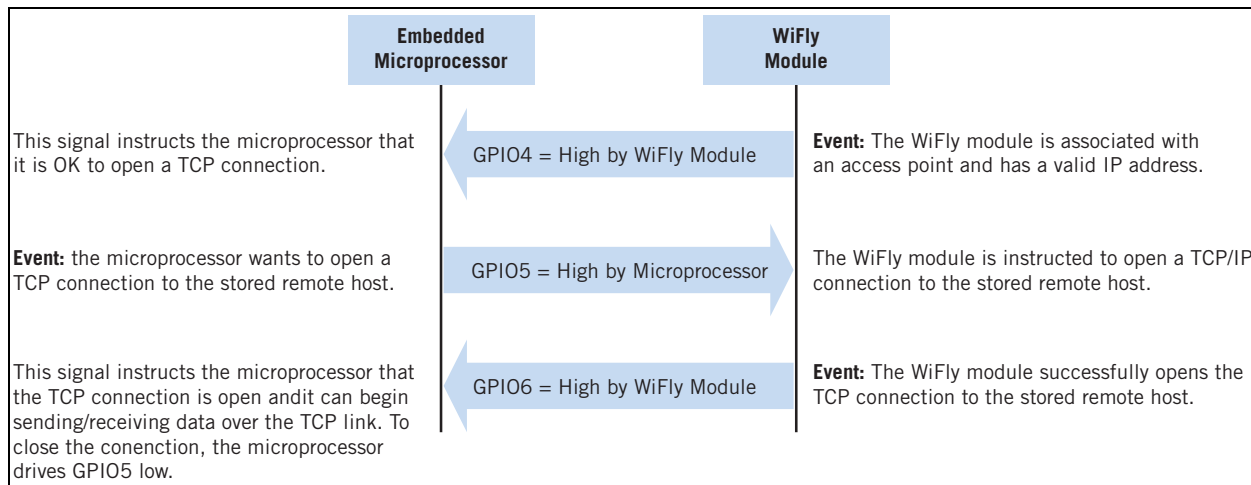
Embedded Microprocessor

WiFly Module

This signal instructs the microprocessor that it is OK to open a TCP connection.

GPIO4 = High by WiFly Module

**Event:** The WiFly module is associated with an access point and has a valid IP address.

**Event:** the microprocessor wants to open a TCP connection to the stored remote host.

GPIO5 = High by Microprocessor

The WiFly module is instructed to open a TCP/IP connection to the stored remote host.

This signal instructs the microprocessor that the TCP connection is open andit can begin sending/receiving data over the TCP link. To close the conenction, the microprocessor drives GPIO5 low.

GPIO6 = High by WiFly Module

**Event:** The WiFly module successfully opens the TCP connection to the stored remote host.